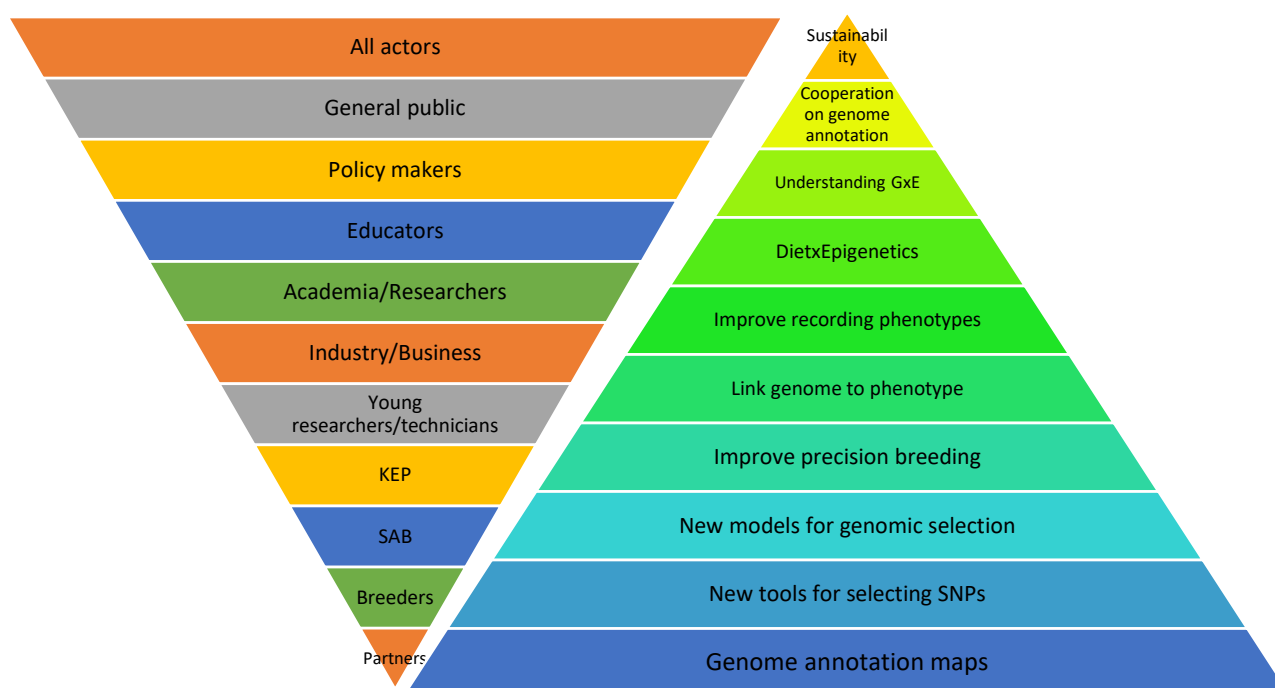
All actors
General public
Policy makers
Educators
Academia/Researchers
Industry/Business
Young researchers/technicians
KEP
SAB
Breeders
Partners

Sustainabil ity
Cooperation on genome annotation
Understanding GxE
DietxEpigenetics
Improve recording phenotypes
Link genome to phenotype
Improve precision breeding
New models for genomic selection
New tools for selecting SNPs
Genome annotation maps